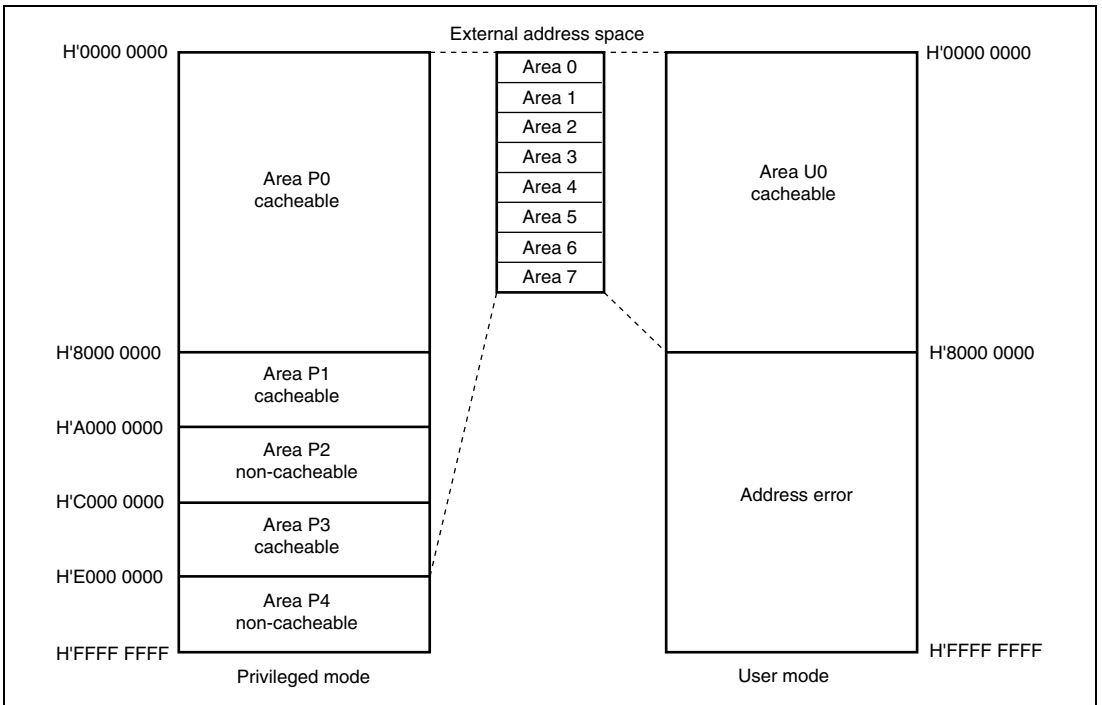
External address space

H'0000 0000

Area P0
cacheable

H'8000 0000

Area P1
cacheable

H'A000 0000

Area P2
non-cacheable

H'C000 0000

Area P3
cacheable

H'E000 0000

Area P4
non-cacheable

H'FFFF FFFF

Privileged mode

Area 0
Area 1
Area 2
Area 3
Area 4
Area 5
Area 6
Area 7

H'0000 0000

Area U0
cacheable

H'8000 0000

Address error

H'FFFF FFFF

User mode